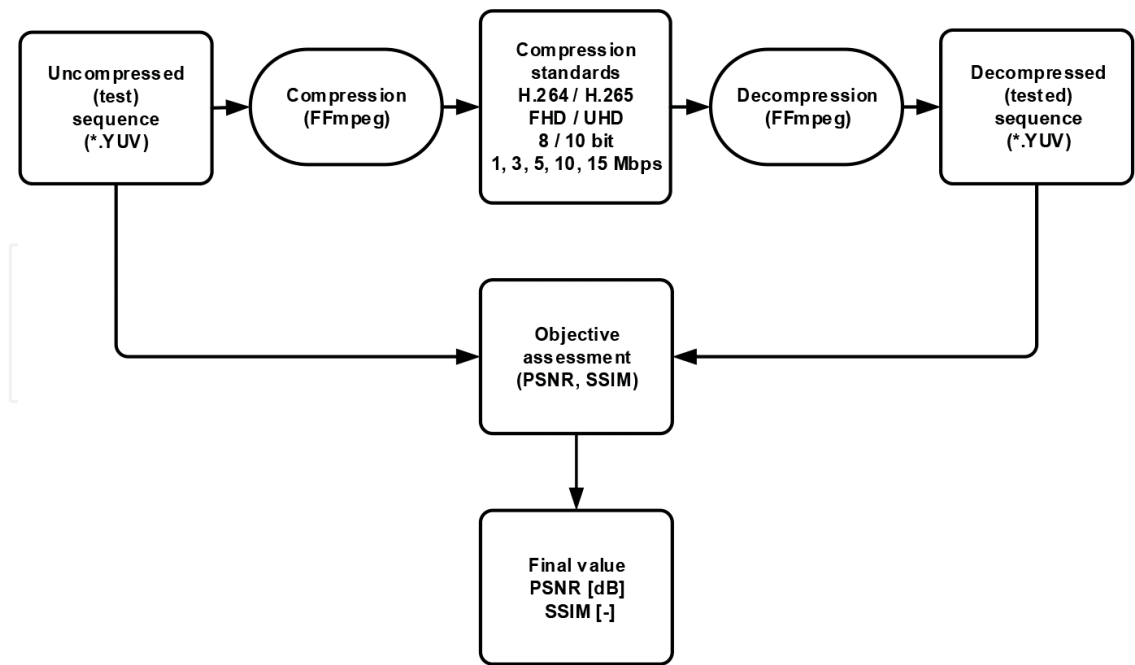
Uncompressed (test) sequence (*.YUV)

Compression (FFmpeg)

Compression standards
H.264 / H.265
FHD / UHD
8 / 10 bit
1, 3, 5, 10, 15 Mbps

Decompression (FFmpeg)

Decompressed (tested) sequence (*.YUV)

Objective assessment (PSNR, SSIM)

Final value
PSNR [dB]
SSIM [-]